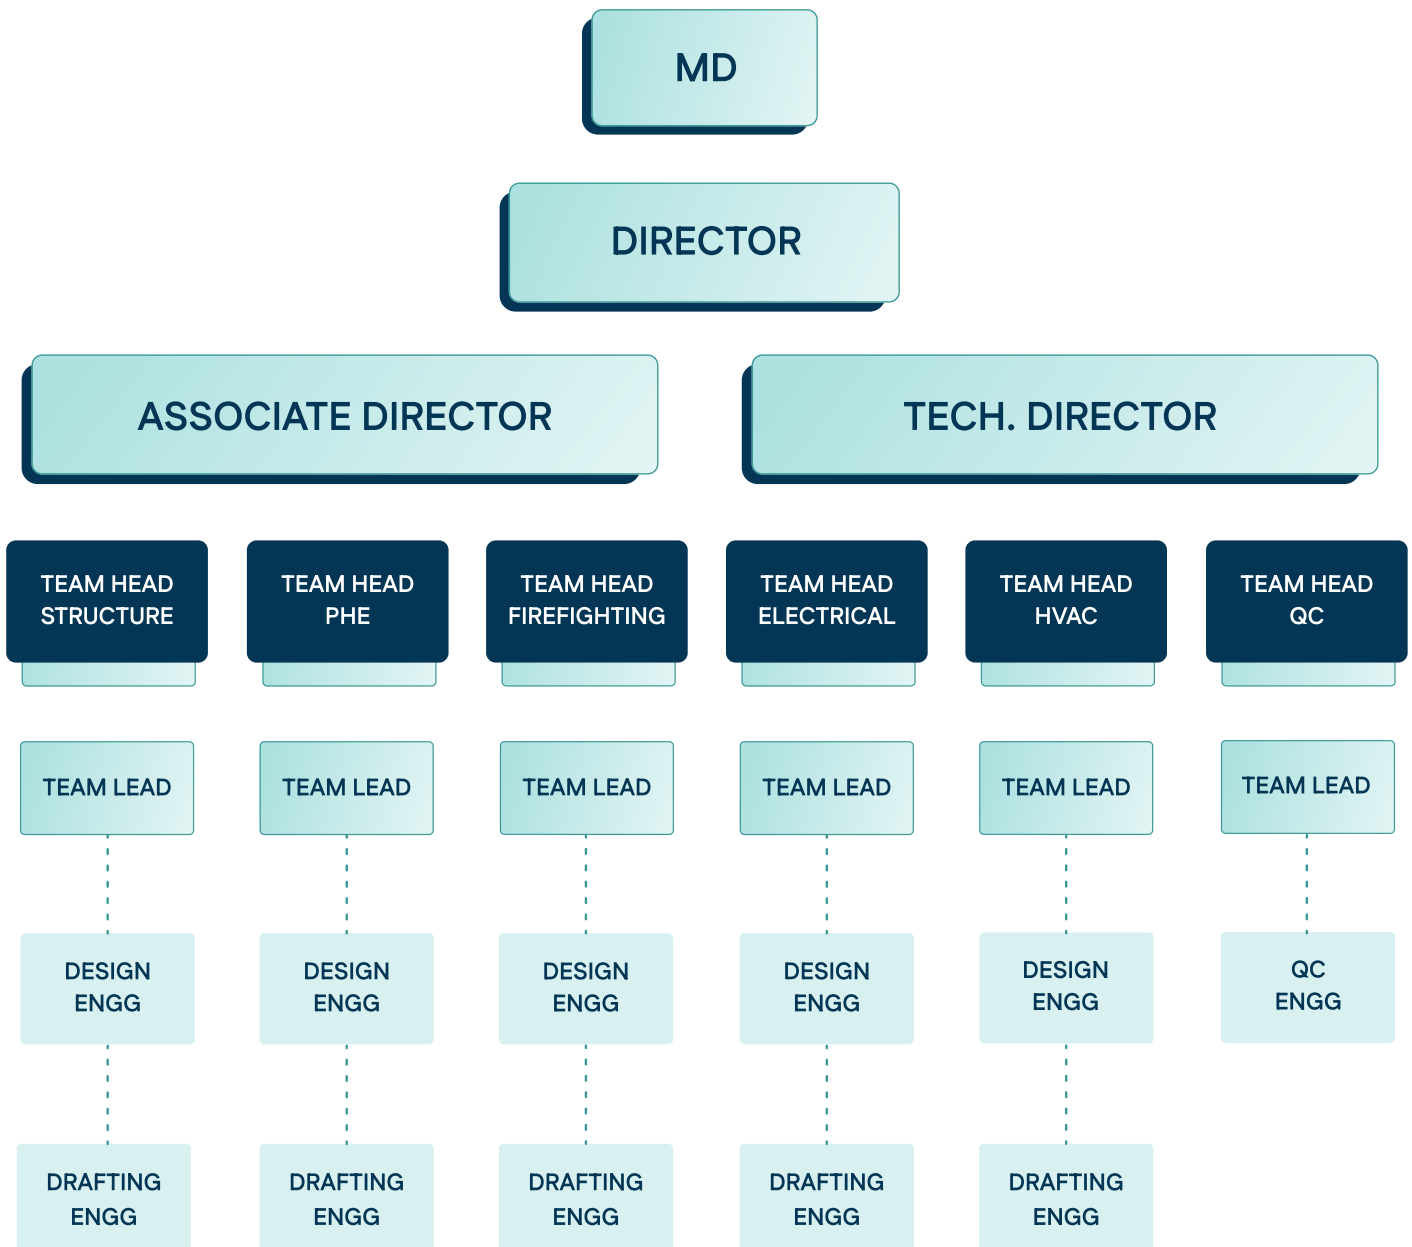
MD

DIRECTOR

ASSOCIATE DIRECTOR

TECH. DIRECTOR

TEAM HEAD STRUCTURE

TEAM LEAD

DESIGN ENGG

DRAFTING ENGG

TEAM HEAD PHE

TEAM LEAD

DESIGN ENGG

DRAFTING ENGG

TEAM HEAD FIREFIGHTING

TEAM LEAD

DESIGN ENGG

DRAFTING ENGG

TEAM HEAD ELECTRICAL

TEAM LEAD

DESIGN ENGG

DRAFTING ENGG

TEAM HEAD HVAC

TEAM LEAD

DESIGN ENGG

DRAFTING ENGG

TEAM HEAD QC

TEAM LEAD

QC ENGG